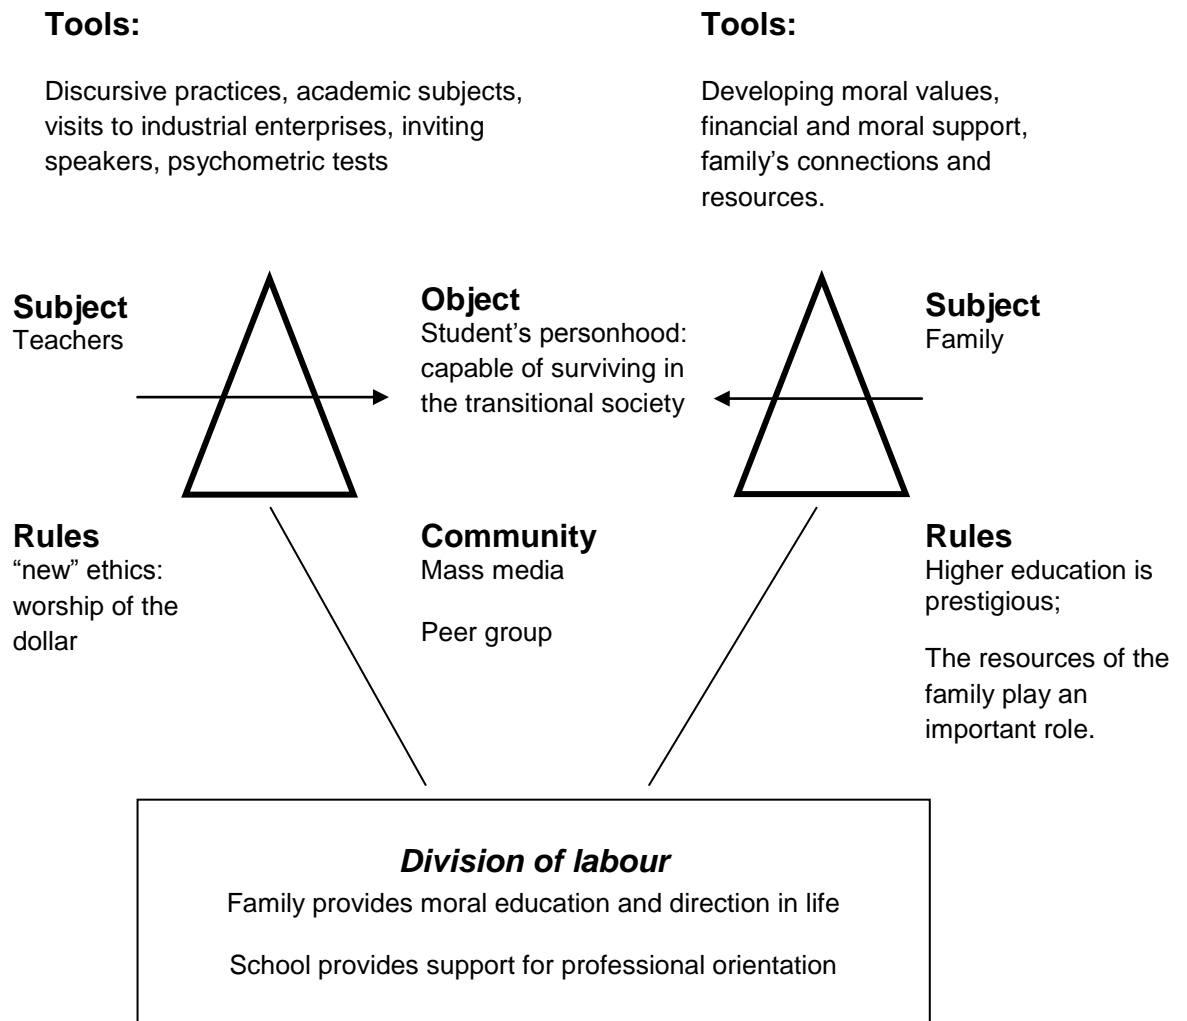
**Tools:**

Discursive practices, academic subjects, visits to industrial enterprises, inviting speakers, psychometric tests

**Tools:**

Developing moral values, financial and moral support, family's connections and resources.

**Subject**
Teachers

**Object**
Student's personhood: capable of surviving in the transitional society

**Subject**
Family

**Rules**
"new" ethics: worship of the dollar

**Community**
Mass media

Peer group

**Rules**
Higher education is prestigious;

The resources of the family play an important role.

***Division of labour***

Family provides moral education and direction in life

School provides support for professional orientation